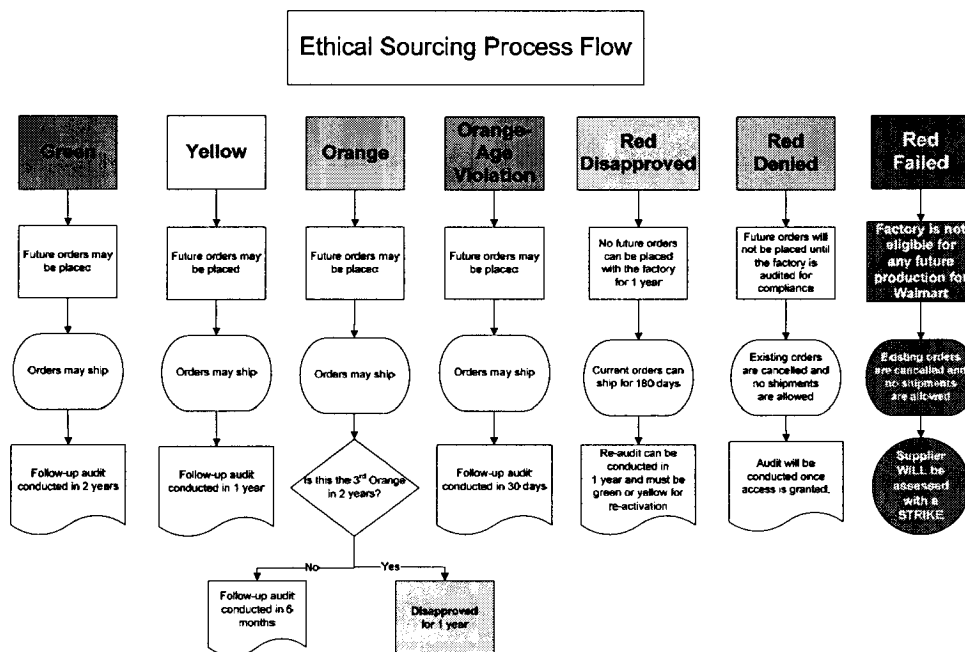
Ethical Sourcing Process Flow

Green

Future orders may be placed

Orders may ship

Follow-up audit conducted in 2 years

Yellow

Future orders may be placed

Orders may ship

Follow-up audit conducted in 1 year

Orange

Future orders may be placed

Orders may ship

Is this the 3$^{rd}$ Orange in 2 years?

No

Follow-up audit conducted in 6 months

Yes

Disapproved for 1 year

Orange-Age Violation

Future orders may be placed

Orders may ship

Follow-up audit conducted in 30 days

Red Disapproved

No future orders can be placed with the factory for 1 year

Current orders can ship for 180 days

Re-audit can be conducted in 1 year and must be green or yellow for re-activation

Red Denied

Future orders will not be placed until the factory is audited for compliance

Existing orders are cancelled and no shipments are allowed

Audit will be conducted once access is granted.

Red Failed

Factory is not eligible for any future production for Walmart

Existing orders are cancelled and no shipments are allowed

Supplier WILL be assessed with a STRIKE